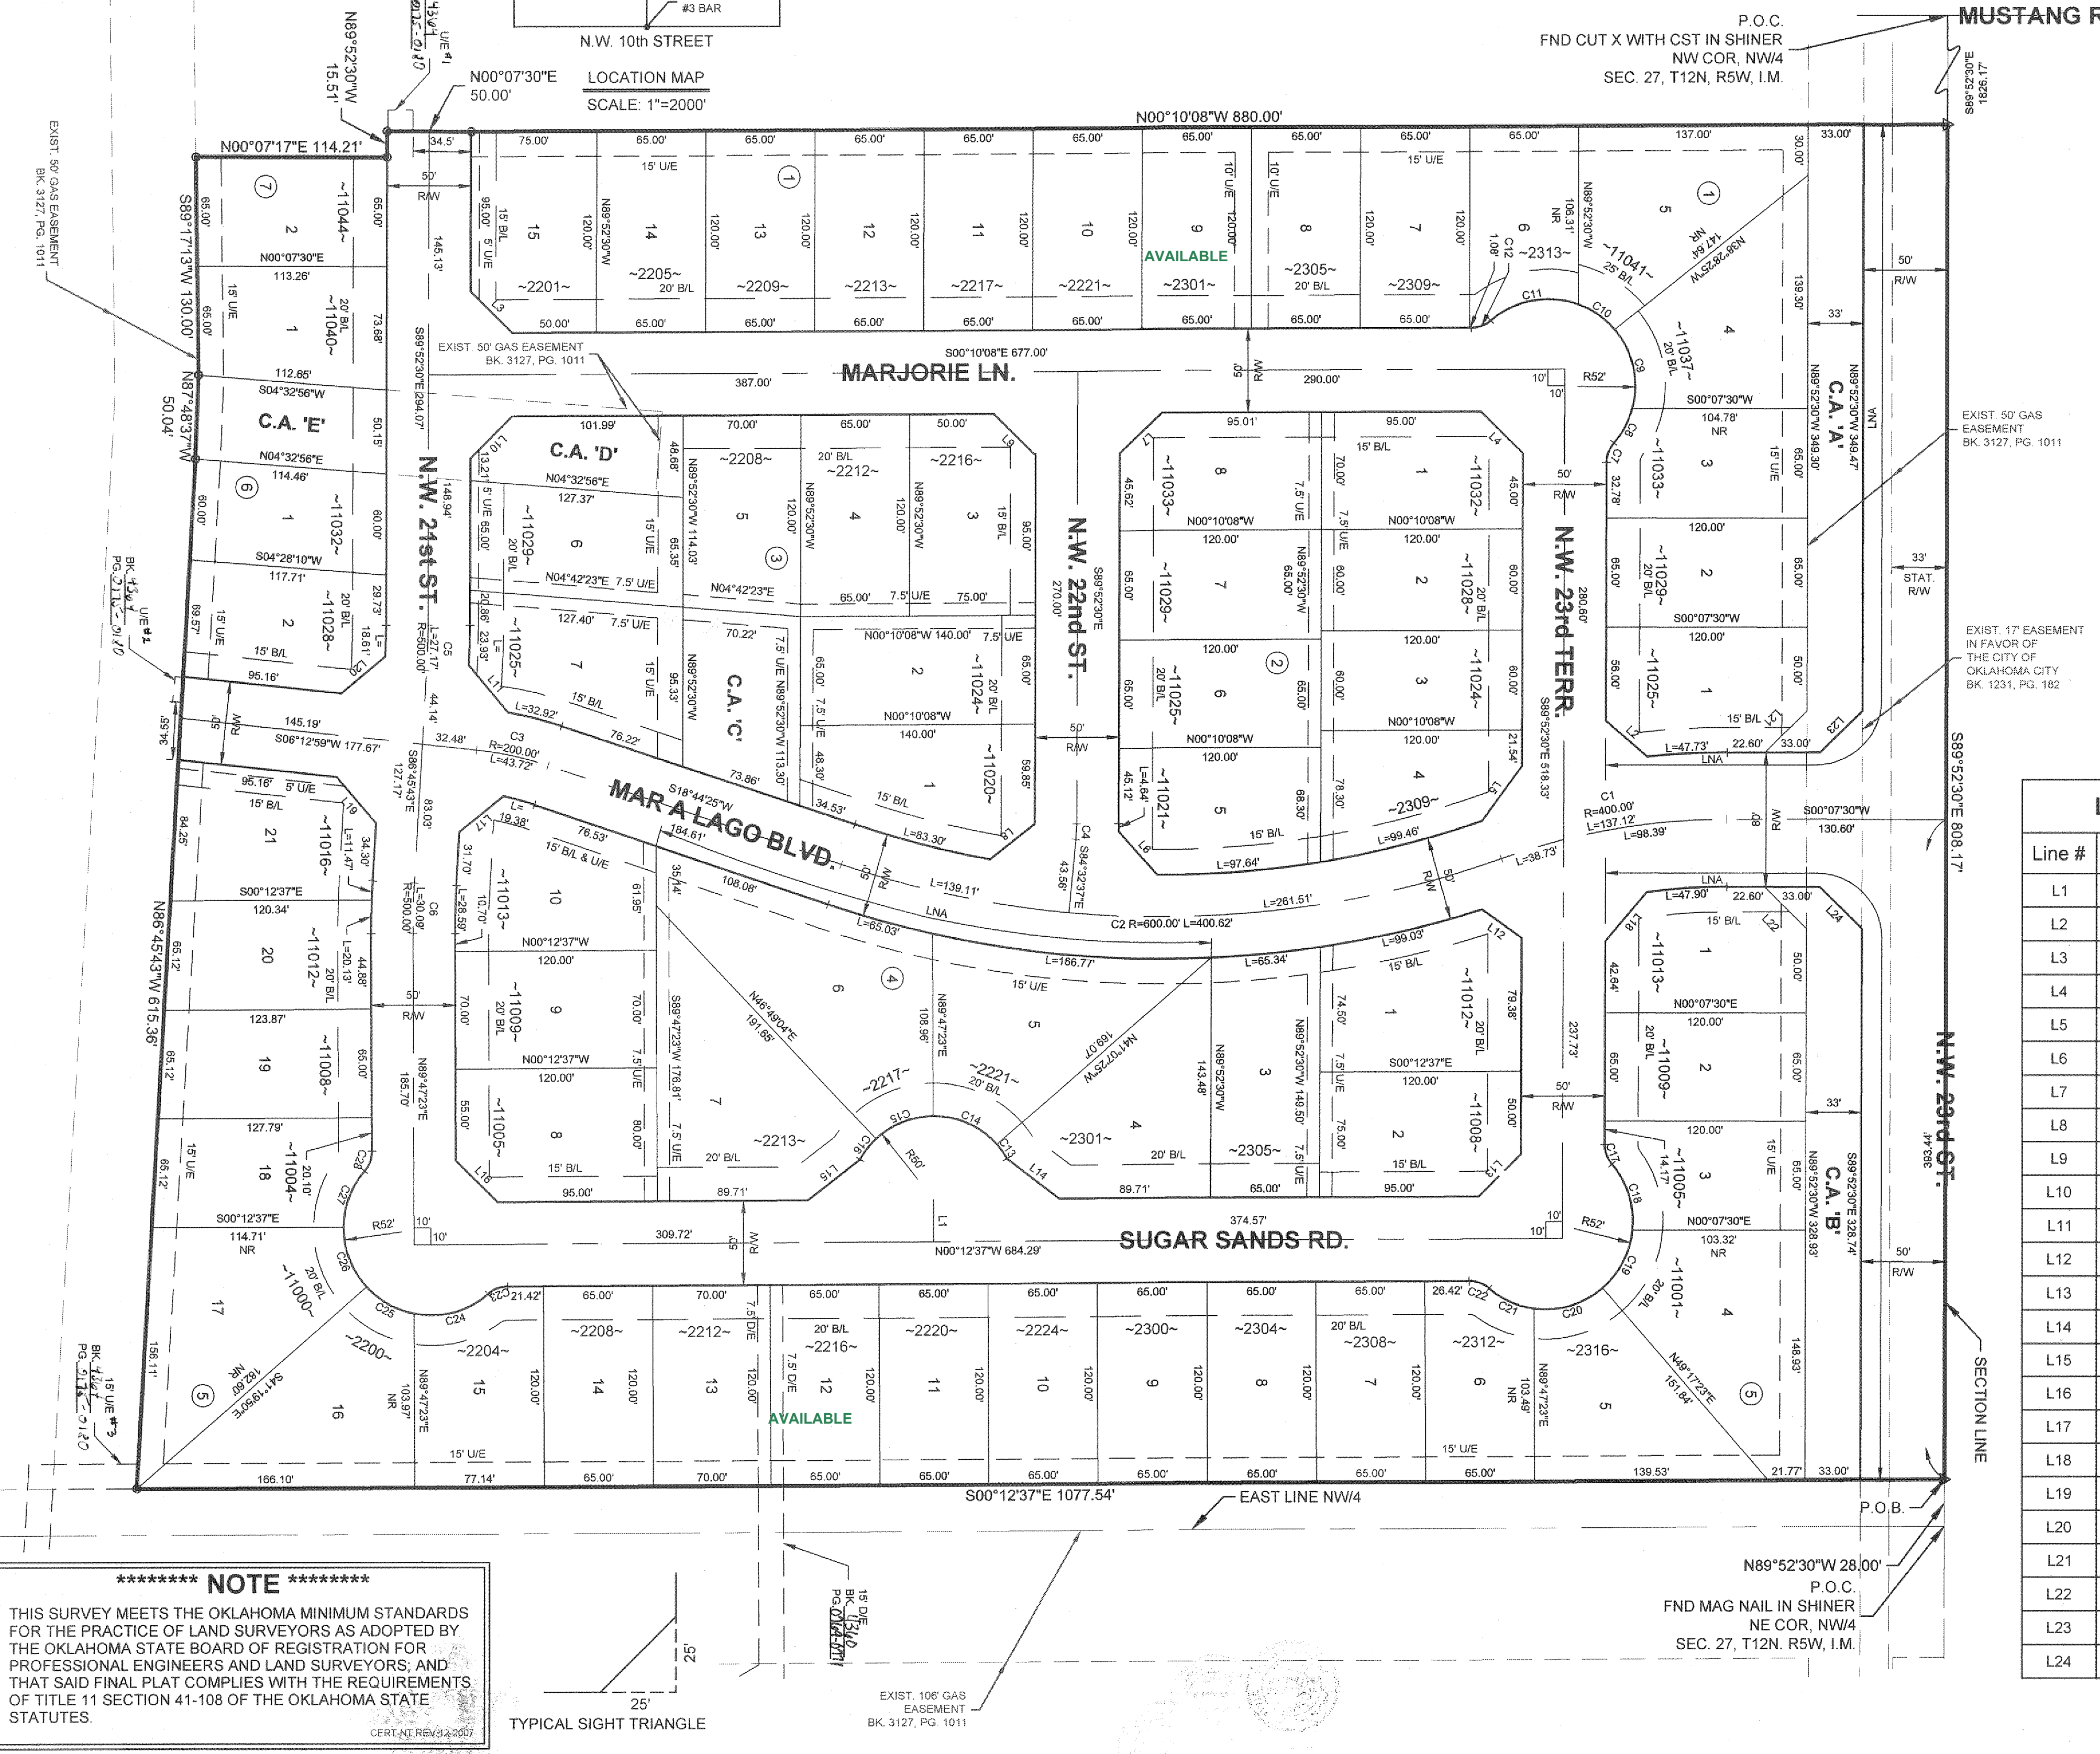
#3 BAR
N.W. 10th STREET
LOCATION MAP
SCALE: 1"=2000'

P.O.C.
FND CUT X WITH CST IN SHINER
NW COR, NW/4
SEC. 27, T12N, R5W, I.M.

MUSTANG R

N89°52'30"W 15.51'
N00°07'30"E 50.00'
N00°07'17"E 114.21'
N00°10'08"W 880.00'
S89°52'30"E 1826.17'

EXIST. 50' GAS EASEMENT BK. 3127, PG. 1011

MARJORIE LN.
S00°10'08"E 677.00'
EXIST. 50' GAS EASEMENT BK. 3127, PG. 1011

C.A. 'E'
C.A. 'D'
C.A. 'C'
C.A. 'A'
C.A. 'B'

N.W. 21st ST.
N.W. 22nd ST.
N.W. 23rd TERR.
N.W. 23rd ST.
MAR A LAGO BLVD.
SUGAR SANDS RD.

AVAILABLE
AVAILABLE

~2201~ ~2205~ ~2209~ ~2213~ ~2217~ ~2221~ ~2301~ ~2305~ ~2309~ ~2313~ ~11041~ ~11037~ ~11033~ ~11029~ ~11025~
~11044~ ~11040~ ~11032~ ~11028~ ~11029~ ~11025~ ~2208~ ~2212~ ~2216~ ~11024~ ~11020~
~11033~ ~11029~ ~11025~ ~11021~ ~11032~ ~11028~ ~11024~ ~2309~
~11016~ ~11012~ ~11008~ ~11004~ ~11000~ ~11013~ ~11009~ ~11005~ ~2213~ ~2217~ ~2221~ ~2301~ ~2305~ ~11012~ ~11008~ ~11013~ ~11009~ ~11005~ ~11001~
~2200~ ~2204~ ~2208~ ~2212~ ~2216~ ~2220~ ~2224~ ~2300~ ~2304~ ~2308~ ~2312~ ~2316~

EXIST. 50' GAS EASEMENT BK. 3127, PG. 1011
EXIST. 17' EASEMENT IN FAVOR OF THE CITY OF OKLAHOMA CITY BK. 1231, PG. 182

S00°12'37"E 1077.54'
EAST LINE NW/4
P.O.B.
N89°52'30"W 28.00'
P.O.C.
FND MAG NAIL IN SHINER
NE COR, NW/4
SEC. 27, T12N. R5W, I.M.
SECTION LINE
S89°52'30"E 808.17'
N86°45'43"W 615.36'
S89°17'13"W 130.00'
N87°48'37"W 50.04'

******** NOTE ********
THIS SURVEY MEETS THE OKLAHOMA MINIMUM STANDARDS FOR THE PRACTICE OF LAND SURVEYORS AS ADOPTED BY THE OKLAHOMA STATE BOARD OF REGISTRATION FOR PROFESSIONAL ENGINEERS AND LAND SURVEYORS; AND THAT SAID FINAL PLAT COMPLIES WITH THE REQUIREMENTS OF TITLE 11 SECTION 41-108 OF THE OKLAHOMA STATE STATUTES.
CERT NT REV 12-2007

25'
25'
TYPICAL SIGHT TRIANGLE

EXIST. 106' GAS EASEMENT BK. 3127, PG. 1011

| Line # |
|---|
| L1 |
| L2 |
| L3 |
| L4 |
| L5 |
| L6 |
| L7 |
| L8 |
| L9 |
| L10 |
| L11 |
| L12 |
| L13 |
| L14 |
| L15 |
| L16 |
| L17 |
| L18 |
| L19 |
| L20 |
| L21 |
| L22 |
| L23 |
| L24 |